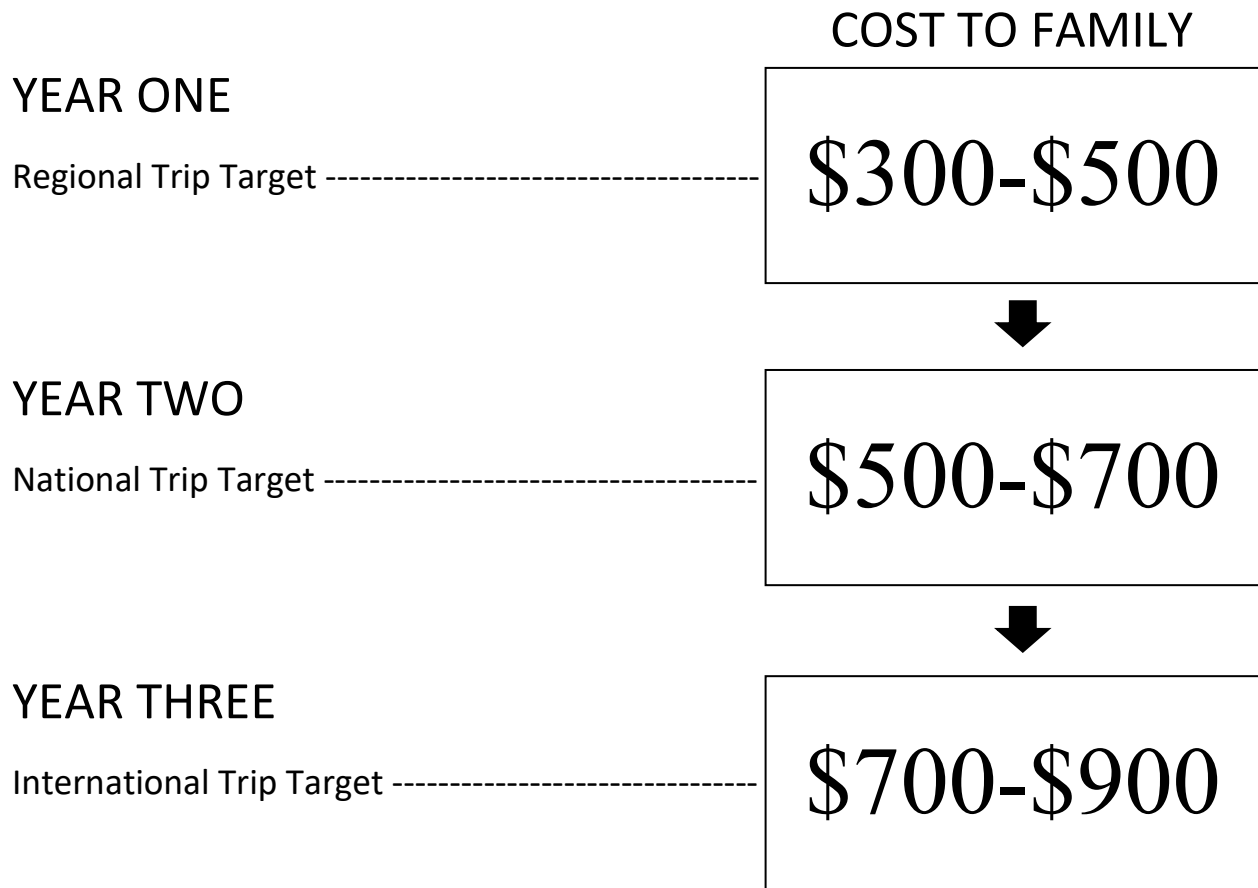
COST TO FAMILY

YEAR ONE

Regional Trip Target --------------------------------------- \$300-\$500

YEAR TWO

National Trip Target --------------------------------------- \$500-\$700

YEAR THREE

International Trip Target --------------------------------- \$700-\$900